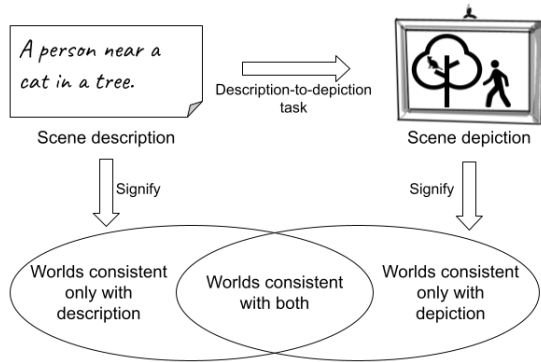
A person near a cat in a tree.

Description-to-depiction task

Scene description

Scene depiction

Signify

Signify

Worlds consistent only with description

Worlds consistent with both

Worlds consistent only with depiction